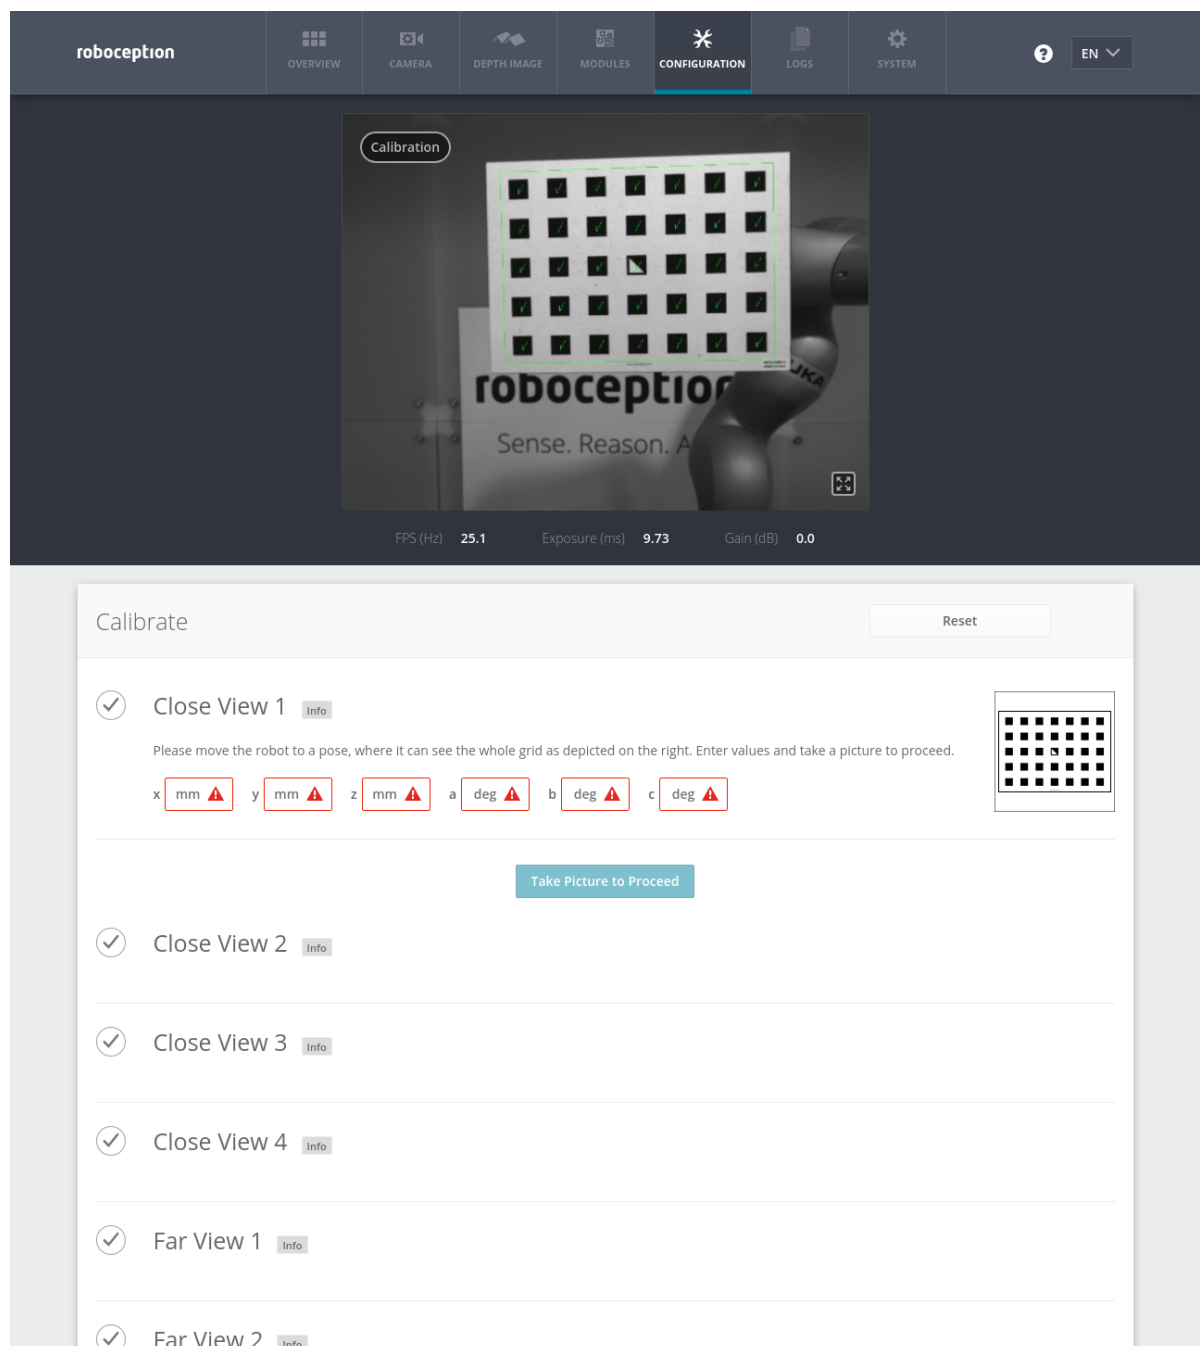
roboception

OVERVIEW CAMERA DEPTH IMAGE MODULES CONFIGURATION LOGS SYSTEM

EN

Calibration

roboceptio

Sense. Reason. A

FPS (Hz) 25.1 Exposure (ms) 9.73 Gain (dB) 0.0

Calibrate

Reset

Close View 1 Info

Please move the robot to a pose, where it can see the whole grid as depicted on the right. Enter values and take a picture to proceed.

x mm y mm z mm a deg b deg c deg

Take Picture to Proceed

Close View 2 Info

Close View 3 Info

Close View 4 Info

Far View 1 Info

Far View 2 Info